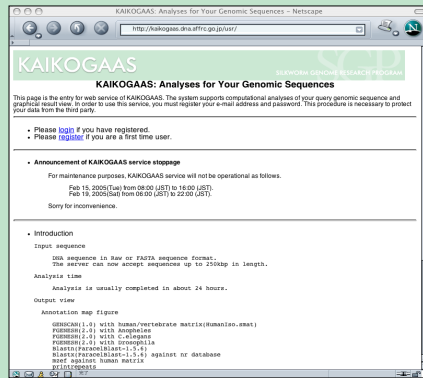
KAIKOGAAS: Analyses for Your Genomic Sequences – Netscape

http://kaikogaas.dna.affrc.go.jp/usr/

KAIKOGAAS

SILKWORM GENOME RESEARCH PROGRAM

SGP

KAIKOGAAS: Analyses for Your Genomic Sequences

This page is the entry for web service of KAIKOGAAS. The system supports computational analyses of your query genomic sequence and graphical result view. In order to use this service, you must register your e-mail address and password. This procedure is necessary to protect your data from the third party.

- Please login if you have registered.
- Please register if you are a first time user.

- Announcement of KAIKOGAAS service stoppage

For maintenance purposes, KAIKOGAAS service will not be operational as follows.

Feb 15, 2005(Tue) from 08:00 (JST) to 16:00 (JST).
Feb 19, 2005(Sat) from 08:00 (JST) to 22:00 (JST).

Sorry for inconvenience.

- Introduction

Input sequence

DNA sequence in Raw or FASTA sequence format.
The server can now accept sequences up to 250kbp in length.

Analysis time

Analysis is usually completed in about 24 hours.

Output view

Annotation map figure

GENSCAN(1.0) with human/vertebrate matrix(HumanIso.smat)
FGENESH(2.0) with Anopheles
FGENESH(2.0) with C.elegans
FGENESH(2.0) with Drosophila
BlastN(ParacelBlast-1.5.6)
BlastX(ParacelBlast-1.5.6) against nr database
HMMgene against human matrix
printrepeats